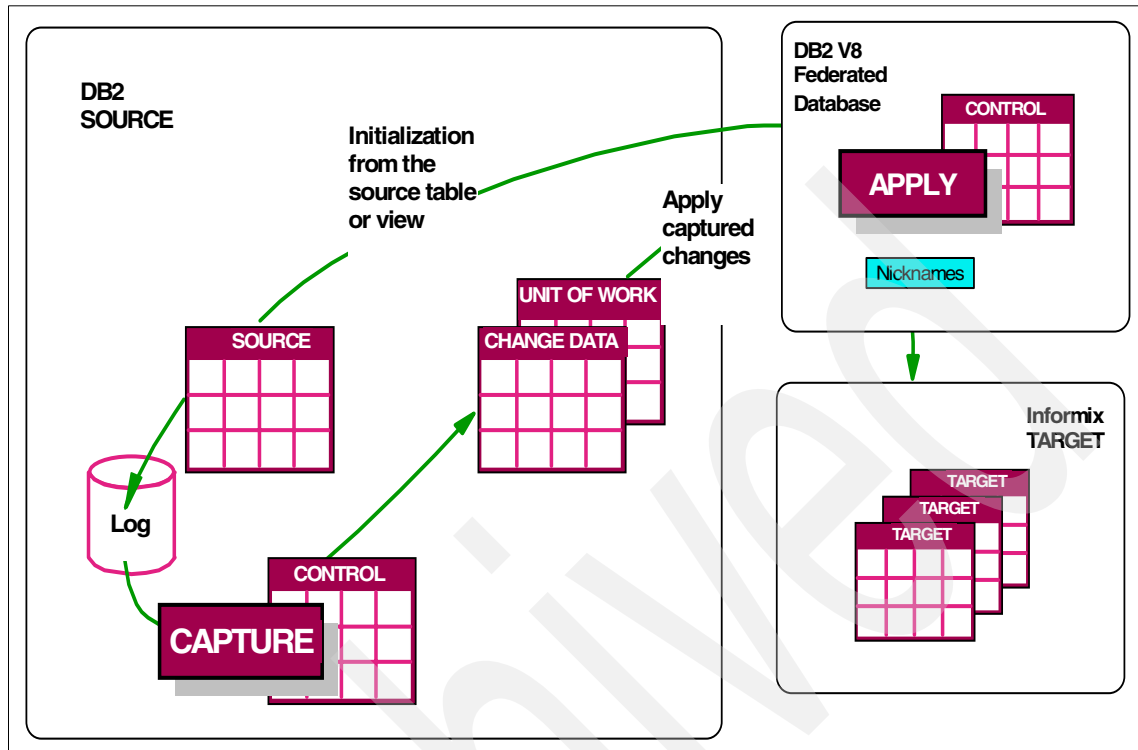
DB2 SOURCE

Initialization from the source table or view

Apply captured changes

DB2 V8 Federated Database

CONTROL

APPLY

Nicknames

UNIT OF WORK

CHANGE DATA

SOURCE

Log

CONTROL

CAPTURE

Informix TARGET

TARGET

TARGET

TARGET